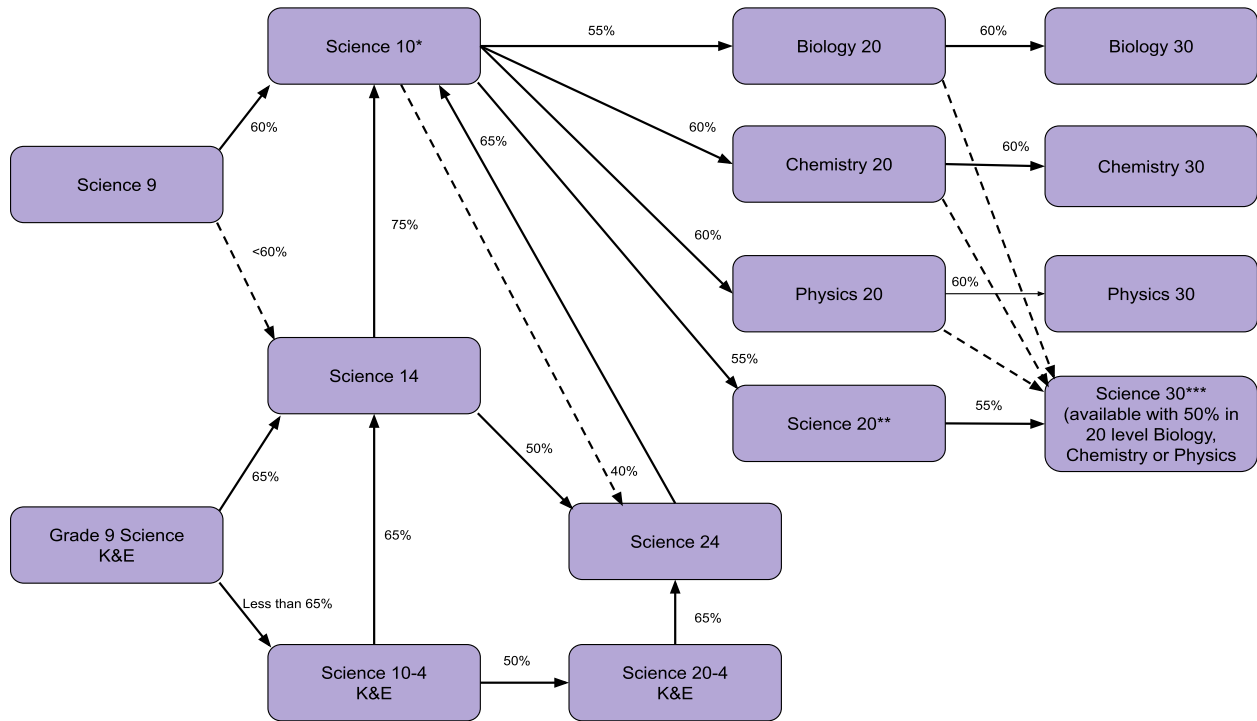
Science 10*

55%

Biology 20

60%

Biology 30

60%

65%

60%

Chemistry 20

60%

Chemistry 30

Science 9

<60%

75%

60%

Physics 20

60%

Physics 30

55%

Science 14

Science 30***
(available with 50% in 20 level Biology, Chemistry or Physics

55%

Science 20**

50%

40%

65%

Science 24

Grade 9 Science K&E

65%

Less than 65%

65%

Science 10-4 K&E

50%

Science 20-4 K&E